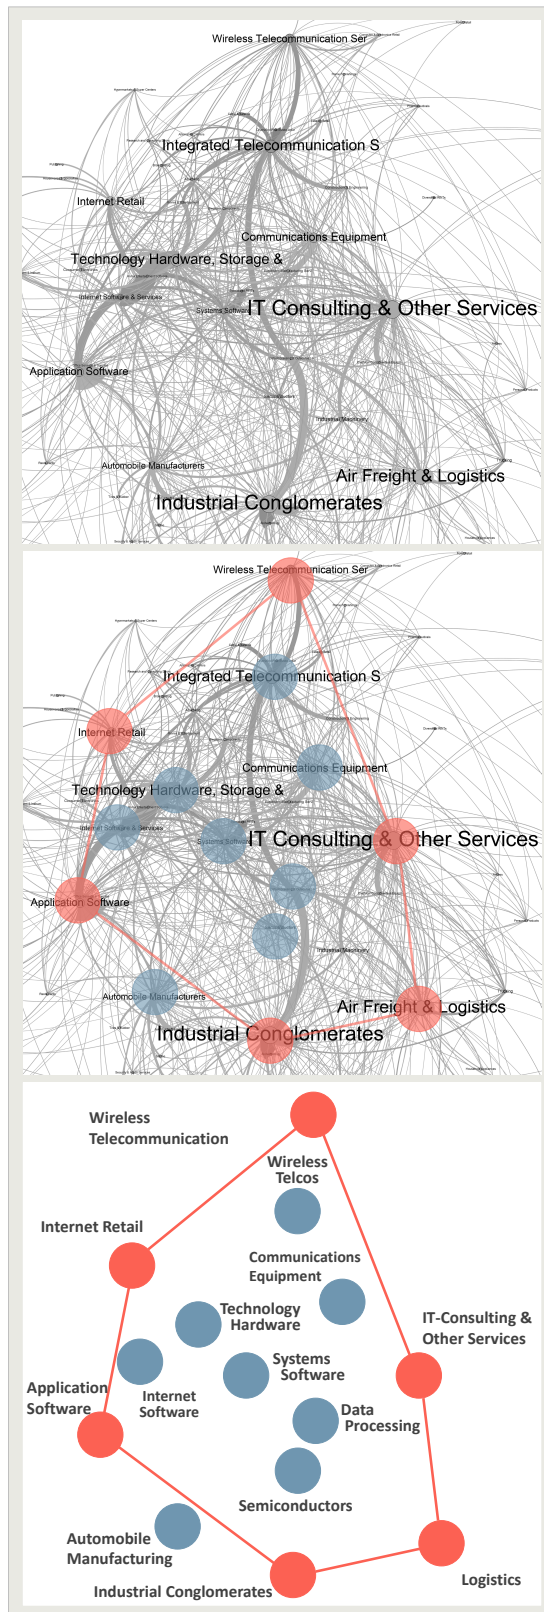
Wireless Telecommunication Ser
Integrated Telecommunication S
Internet Retail
Communications Equipment
Technology Hardware, Storage &
Internet Software & Services
Systems Software
IT Consulting & Other Services
Application Software
Industrial Machinery
Automobile Manufacturers
Air Freight & Logistics
Industrial Conglomerates

Wireless Telecommunication Ser
Integrated Telecommunication S
Internet Retail
Communications Equipment
Technology Hardware, Storage &
Internet Software & Services
Systems Software
IT Consulting & Other Services
Application Software
Industrial Machinery
Automobile Manufacturers
Air Freight & Logistics
Industrial Conglomerates

Wireless Telecommunication
Wireless Telcos
Internet Retail
Communications Equipment
Technology Hardware
IT-Consulting & Other Services
Systems Software
Application Software
Internet Software
Data Processing
Semiconductors
Automobile Manufacturing
Logistics
Industrial Conglomerates